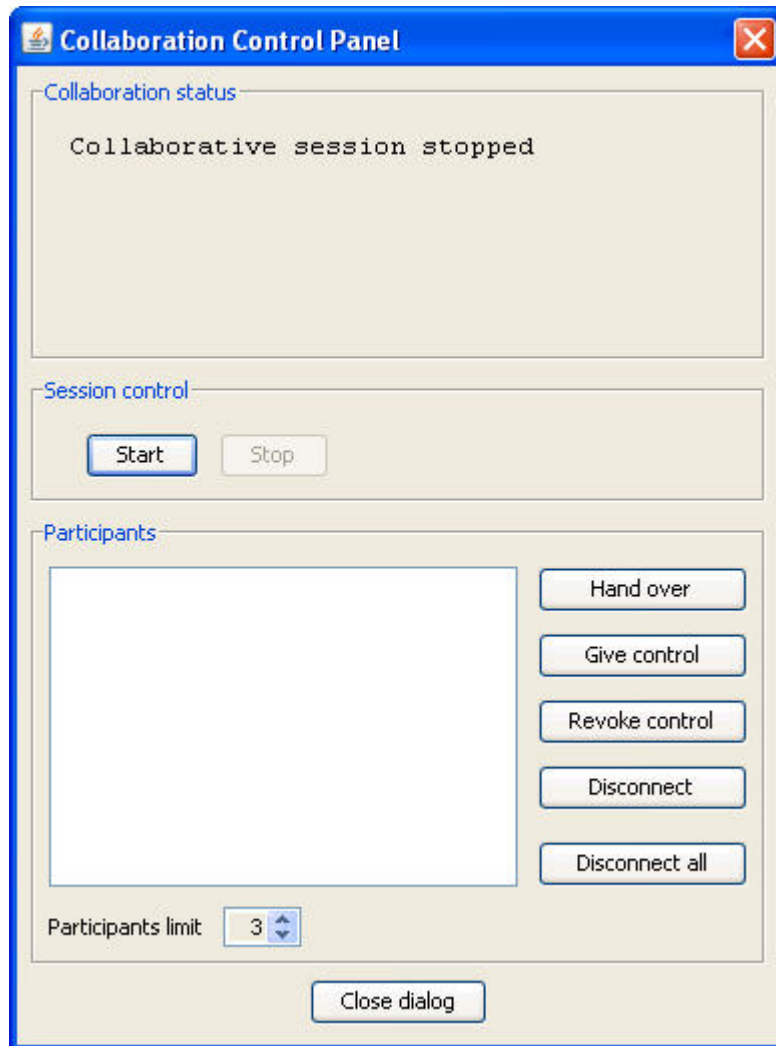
Collaboration Control Panel

Collaboration status

Collaborative session stopped

Session control

Start

Stop

Participants

Hand over

Give control

Revoke control

Disconnect

Disconnect all

Participants limit 3

Close dialog